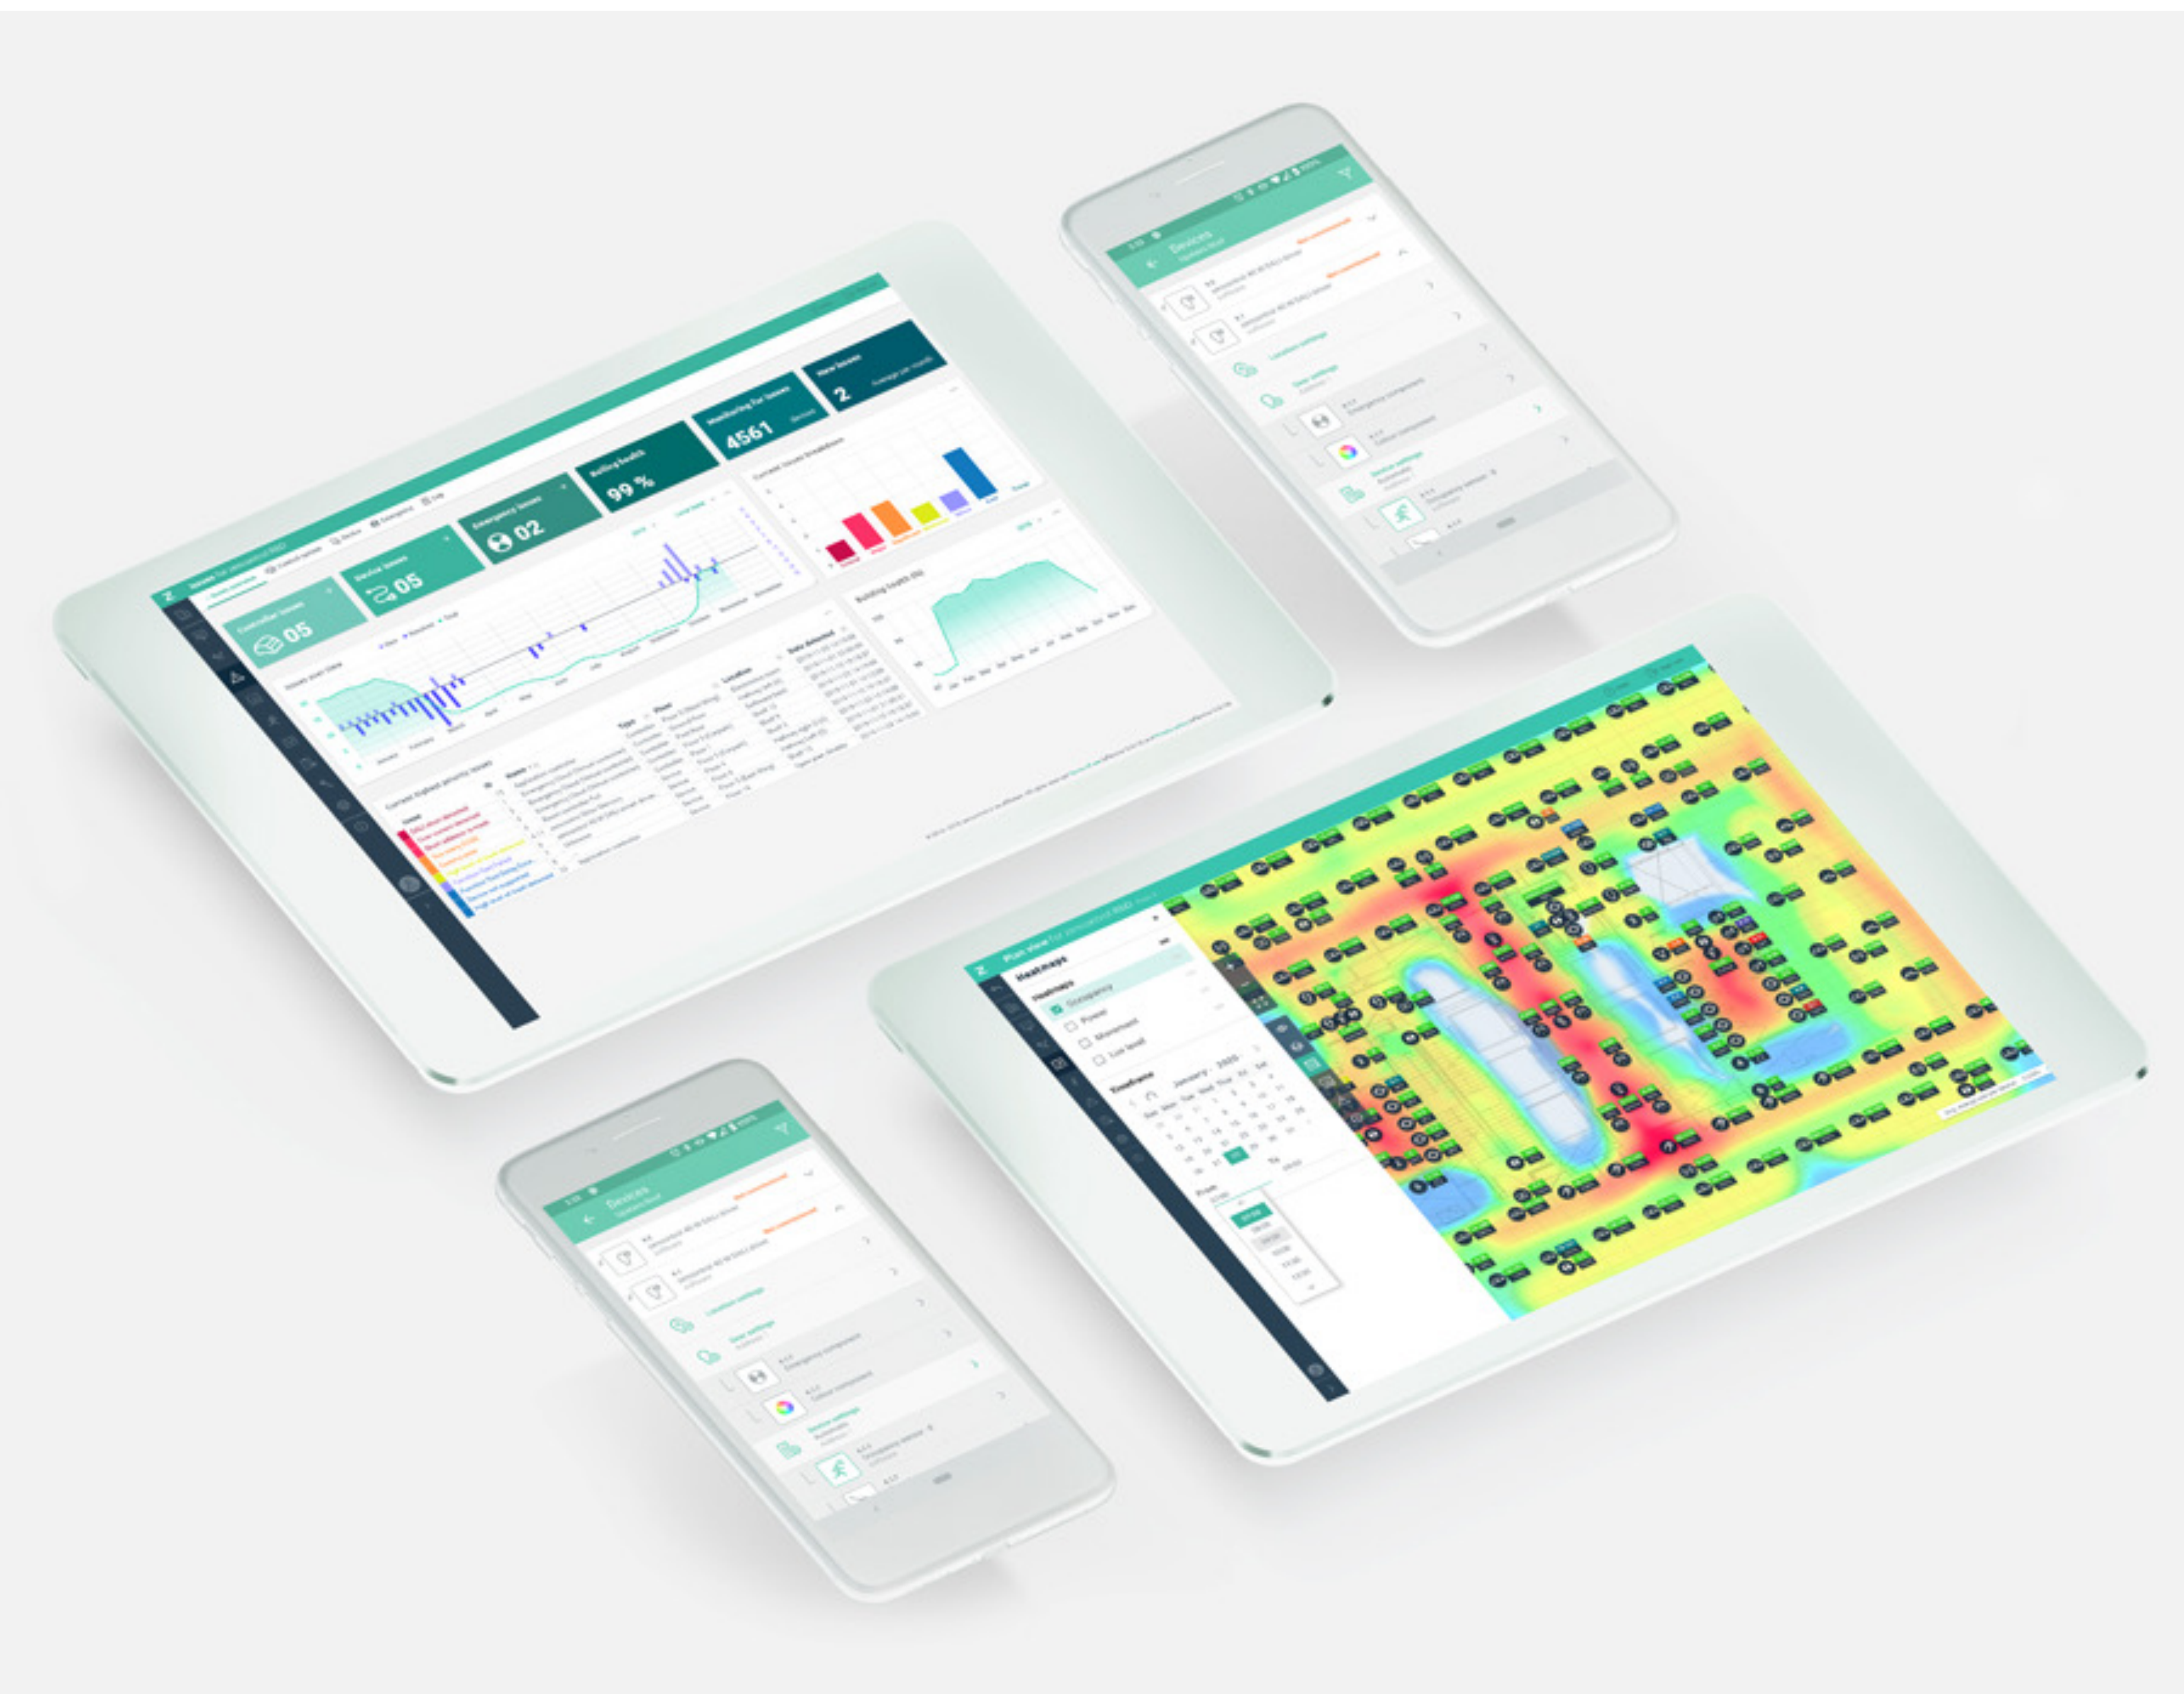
Controller issues
05

Device issues
05

Emergency issues
02

Building health
99 %

Monitoring live issues
4561

New issues
2

Devices

Heatmaps
Occupancy
Power
Movement
Lux level

Timeframe
January 2020

Devices